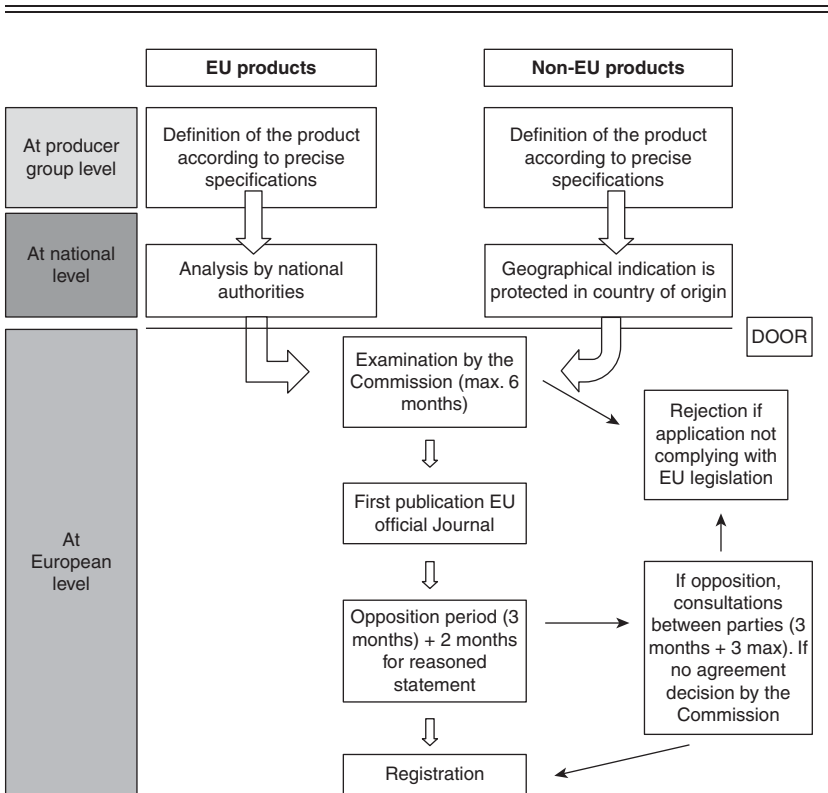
EU products

Non-EU products

At producer group level

Definition of the product according to precise specifications

Definition of the product according to precise specifications

At national level

Analysis by national authorities

Geographical indication is protected in country of origin

DOOR

At European level

Examination by the Commission (max. 6 months)

Rejection if application not complying with EU legislation

First publication EU official Journal

Opposition period (3 months) + 2 months for reasoned statement

If opposition, consultations between parties (3 months + 3 max). If no agreement decision by the Commission

Registration